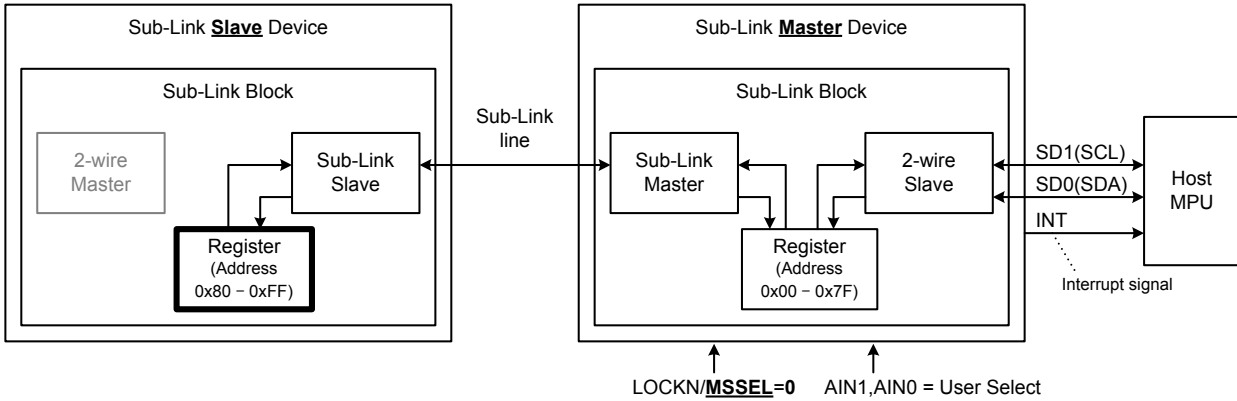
Sub-Link **Slave** Device

Sub-Link Block

2-wire Master

Sub-Link Slave

Register (Address 0x80 – 0xFF)

Sub-Link line

Sub-Link **Master** Device

Sub-Link Block

Sub-Link Master

2-wire Slave

Register (Address 0x00 – 0x7F)

SD1(SCL)

SD0(SDA)

INT

Interrupt signal

Host MPU

LOCKN/**MSSEL=0**

AIN1,AIN0 = User Select